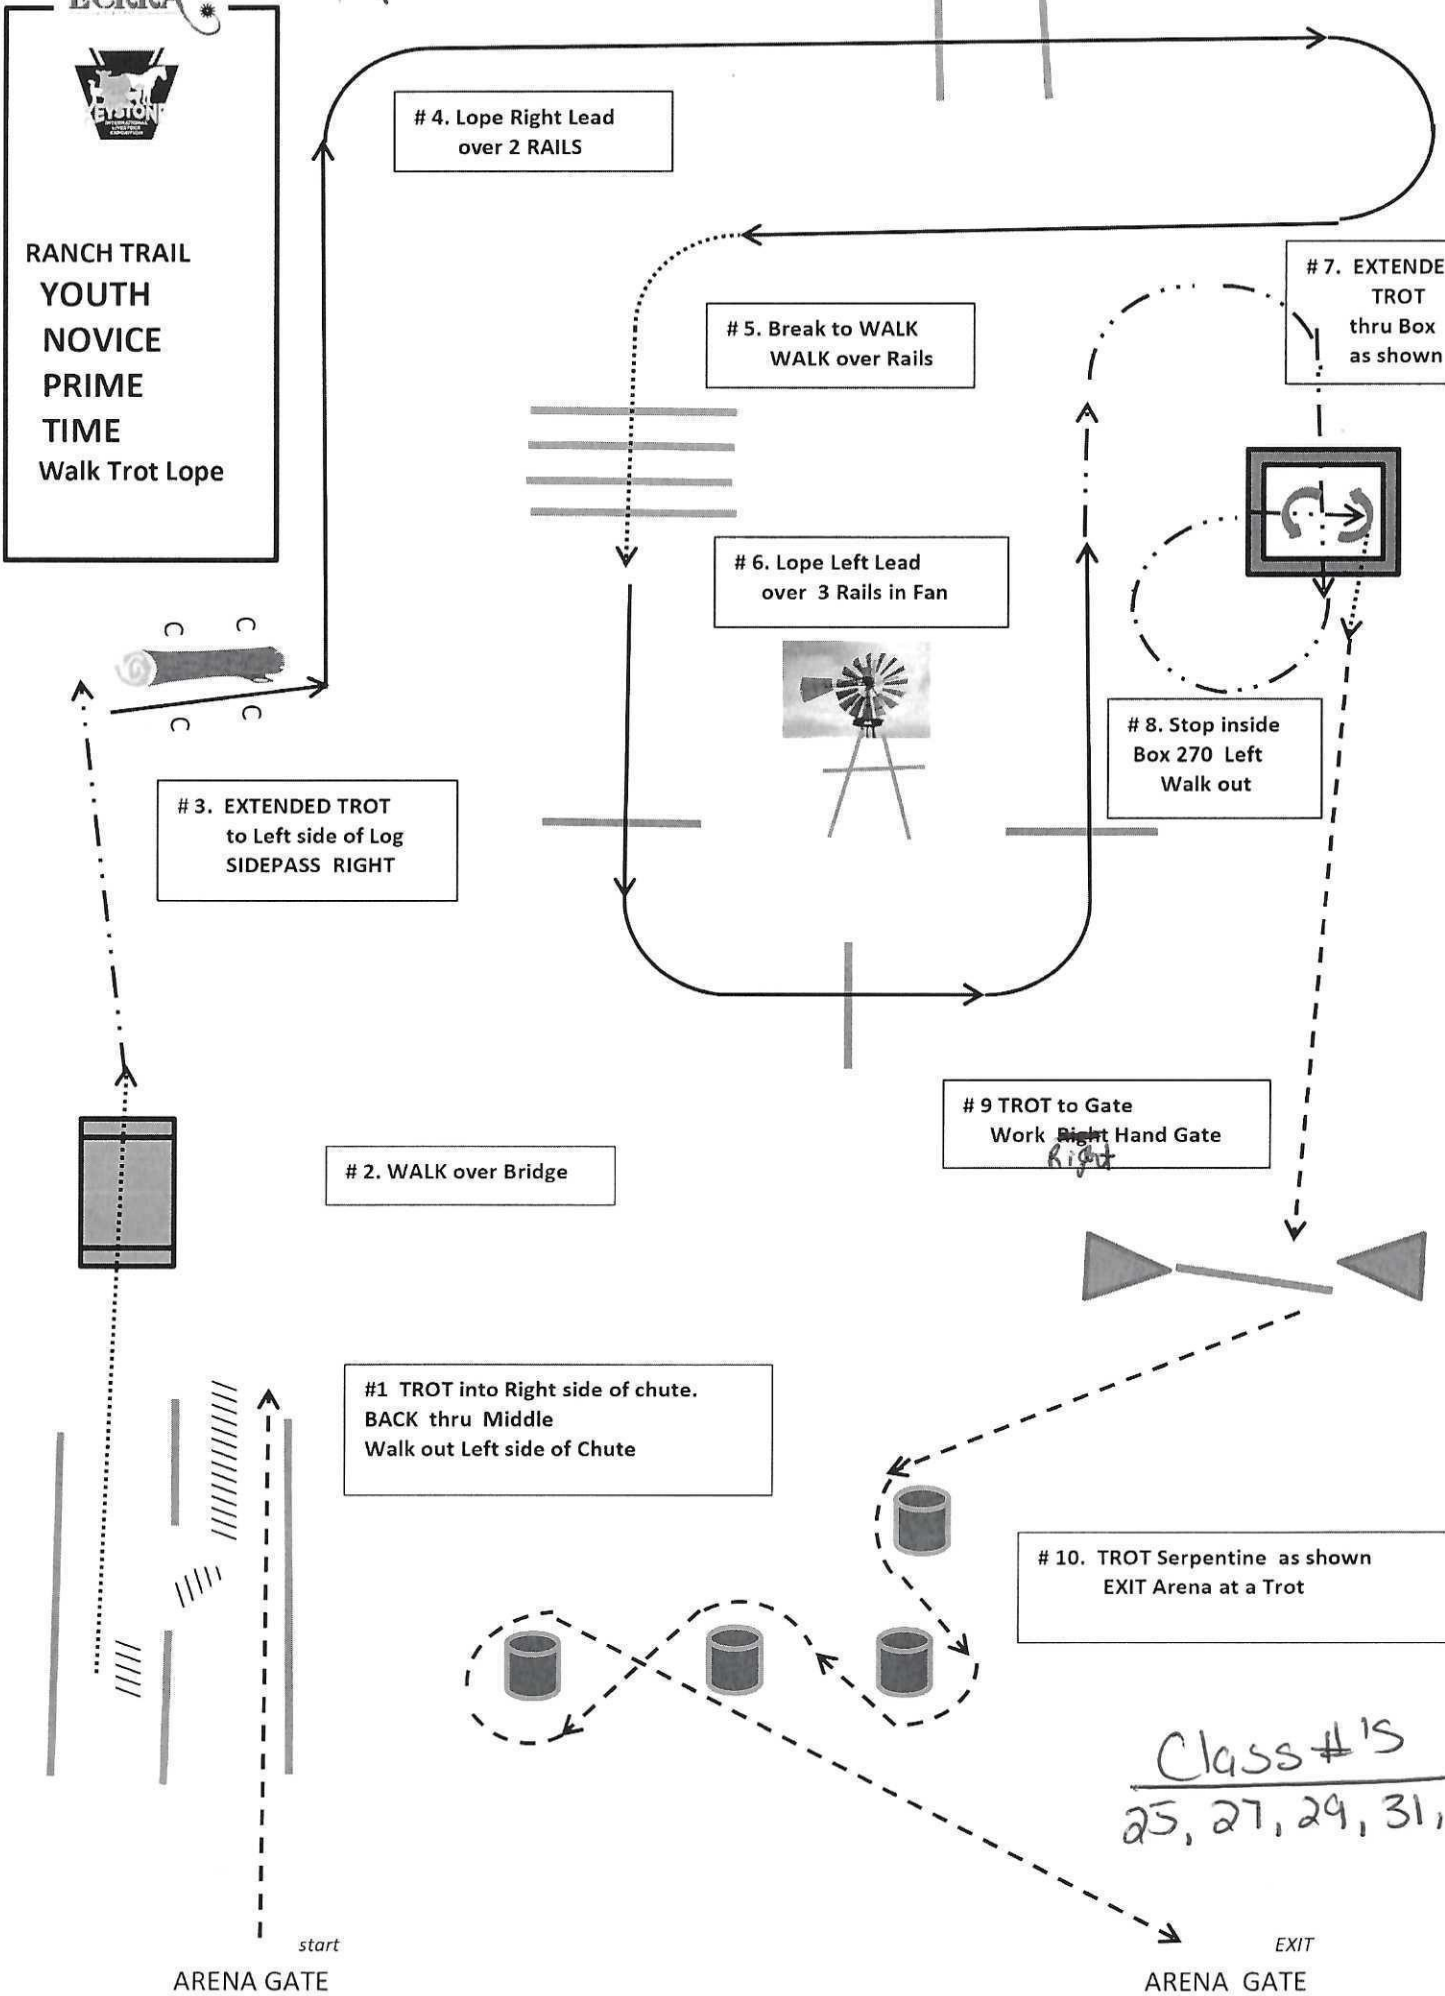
RANCH TRAIL
YOUTH
NOVICE
PRIME
TIME
Walk Trot Lope

# 4. Lope Right Lead over 2 RAILS

# 5. Break to WALK WALK over Rails

# 7. EXTENDE TROT thru Box as shown

# 6. Lope Left Lead over 3 Rails in Fan

# 8. Stop inside Box 270 Left Walk out

# 3. EXTENDED TROT to Left side of Log SIDEPASS RIGHT

# 9 TROT to Gate Work ~~Right~~ Right Hand Gate

# 2. WALK over Bridge

#1 TROT into Right side of chute. BACK thru Middle Walk out Left side of Chute

# 10. TROT Serpentine as shown EXIT Arena at a Trot

Class #'s
25, 27, 29, 31,

start
ARENA GATE

EXIT
ARENA GATE